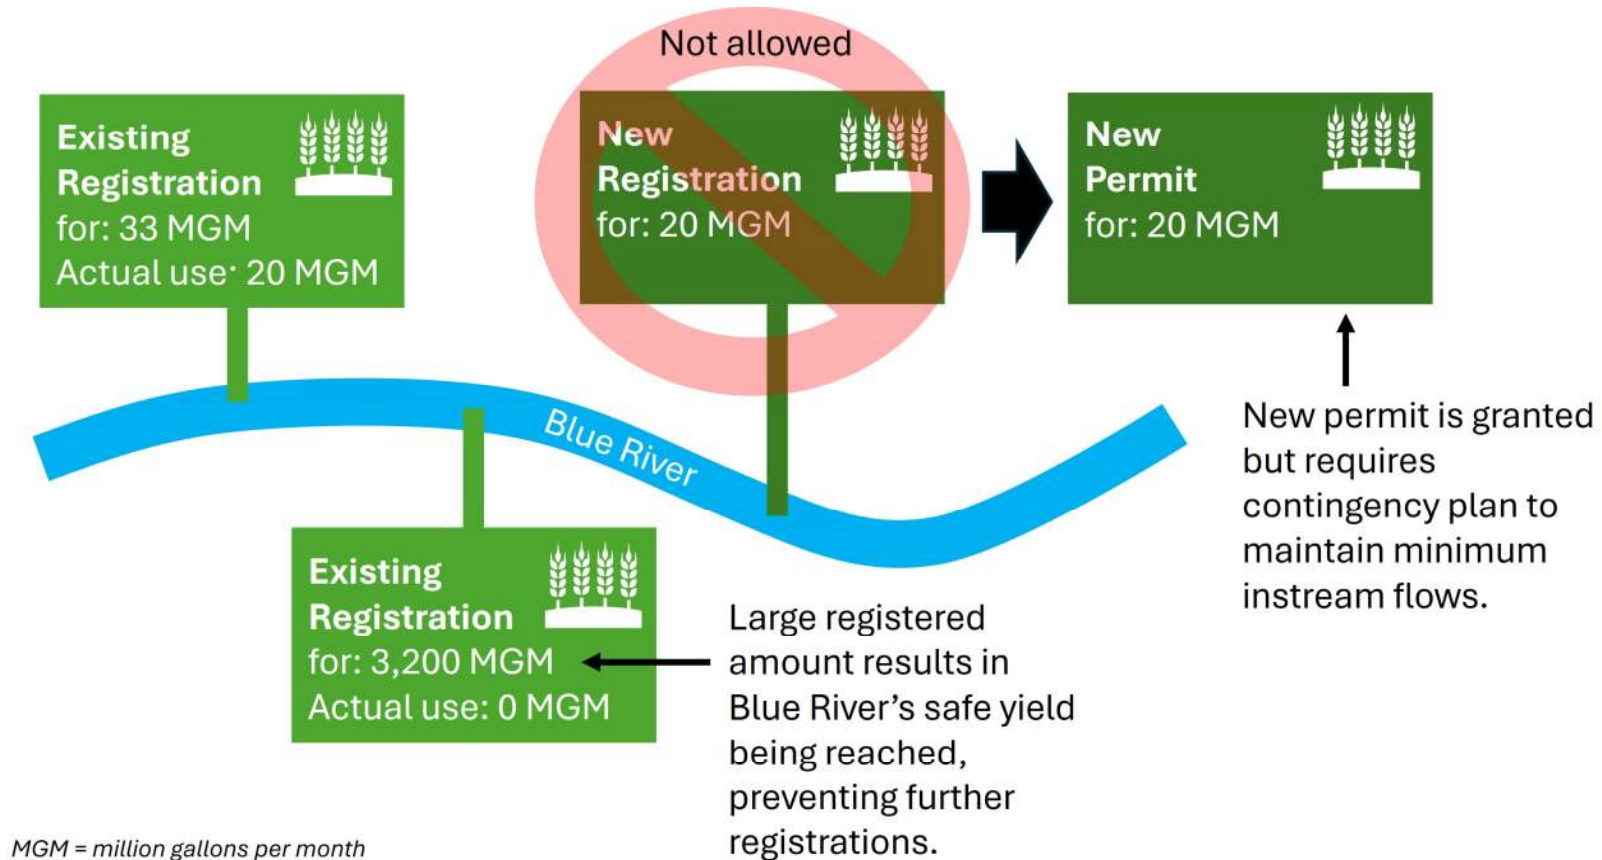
Not allowed

Existing Registration
for: 33 MGM
Actual use· 20 MGM

New Registration
for: 20 MGM

New Permit
for: 20 MGM

Blue River

New permit is granted but requires contingency plan to maintain minimum instream flows.

Existing Registration
for: 3,200 MGM
Actual use: 0 MGM

Large registered amount results in Blue River's safe yield being reached, preventing further registrations.

MGM = million gallons per month